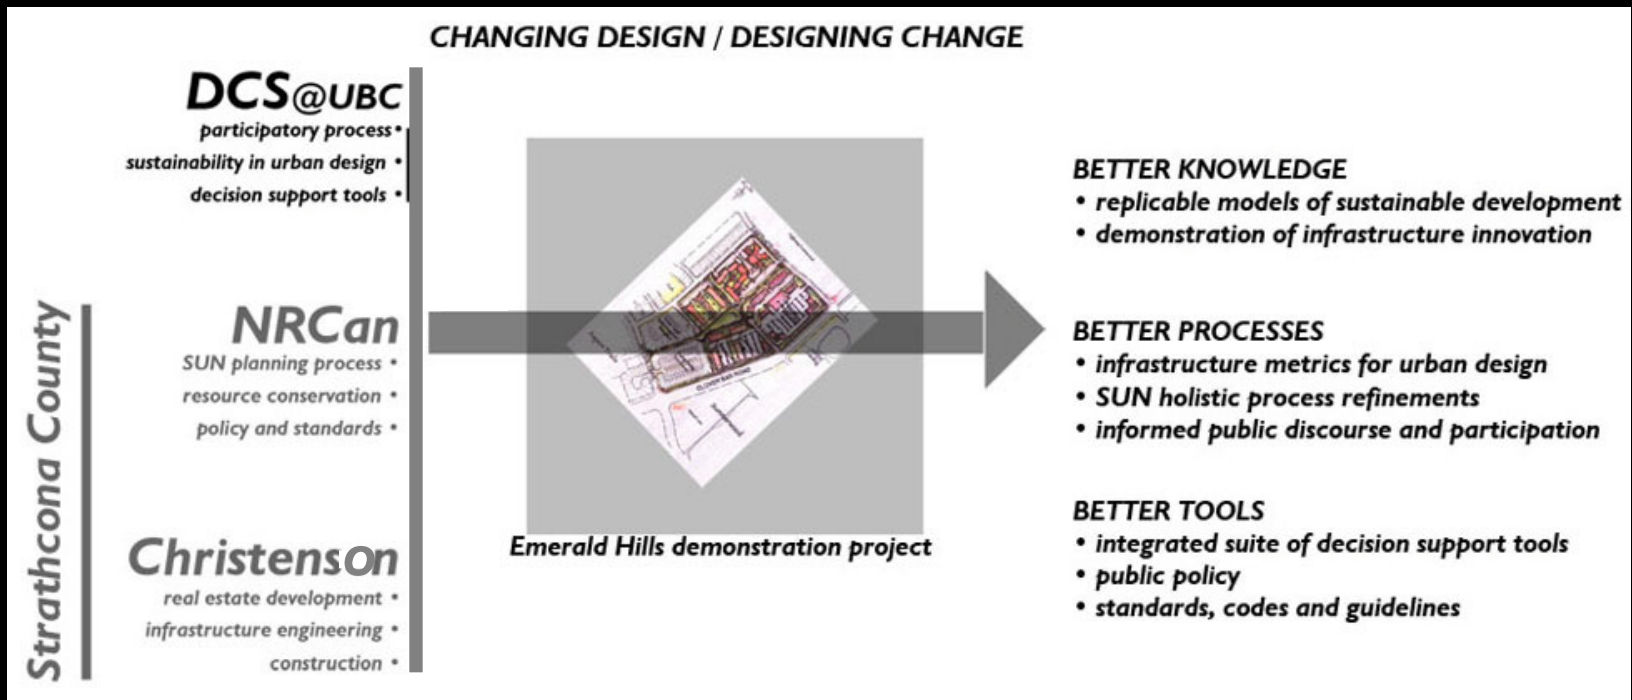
CHANGING DESIGN / DESIGNING CHANGE

DCS@UBC
participatory process •
sustainability in urban design •
decision support tools •

NRCan
SUN planning process •
resource conservation •
policy and standards •

Christenson
real estate development •
infrastructure engineering •
construction •

Strathcona County

Emerald Hills demonstration project

BETTER KNOWLEDGE
• replicable models of sustainable development
• demonstration of infrastructure innovation

BETTER PROCESSES
• infrastructure metrics for urban design
• SUN holistic process refinements
• informed public discourse and participation

BETTER TOOLS
• integrated suite of decision support tools
• public policy
• standards, codes and guidelines